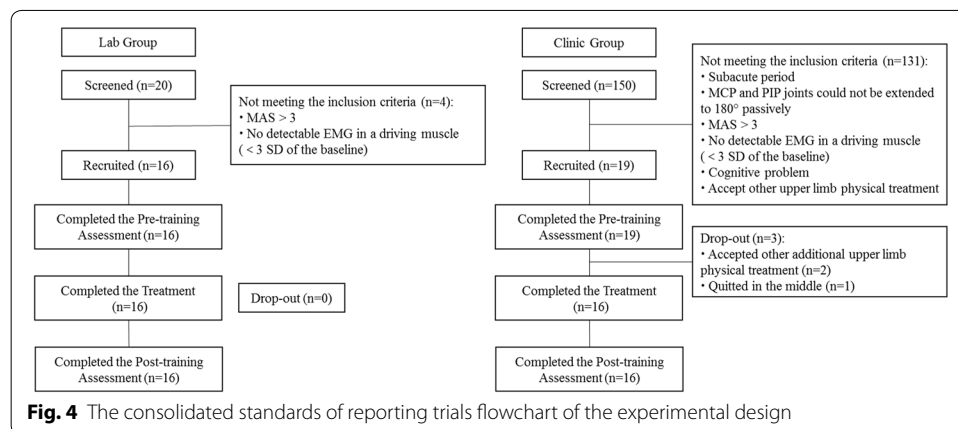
Lab Group

Screened (n=20)

Not meeting the inclusion criteria (n=4):
• MAS > 3
• No detectable EMG in a driving muscle (< 3 SD of the baseline)

Recruited (n=16)

Completed the Pre-training Assessment (n=16)

Completed the Treatment (n=16)

Drop-out (n=0)

Completed the Post-training Assessment (n=16)

Clinic Group

Screened (n=150)

Not meeting the inclusion criteria (n=131):
• Subacute period
• MCP and PIP joints could not be extended to 180° passively
• MAS > 3
• No detectable EMG in a driving muscle (< 3 SD of the baseline)
• Cognitive problem
• Accept other upper limb physical treatment

Recruited (n=19)

Completed the Pre-training Assessment (n=19)

Drop-out (n=3):
• Accepted other additional upper limb physical treatment (n=2)
• Quitted in the middle (n=1)

Completed the Treatment (n=16)

Completed the Post-training Assessment (n=16)

**Fig. 4** The consolidated standards of reporting trials flowchart of the experimental design